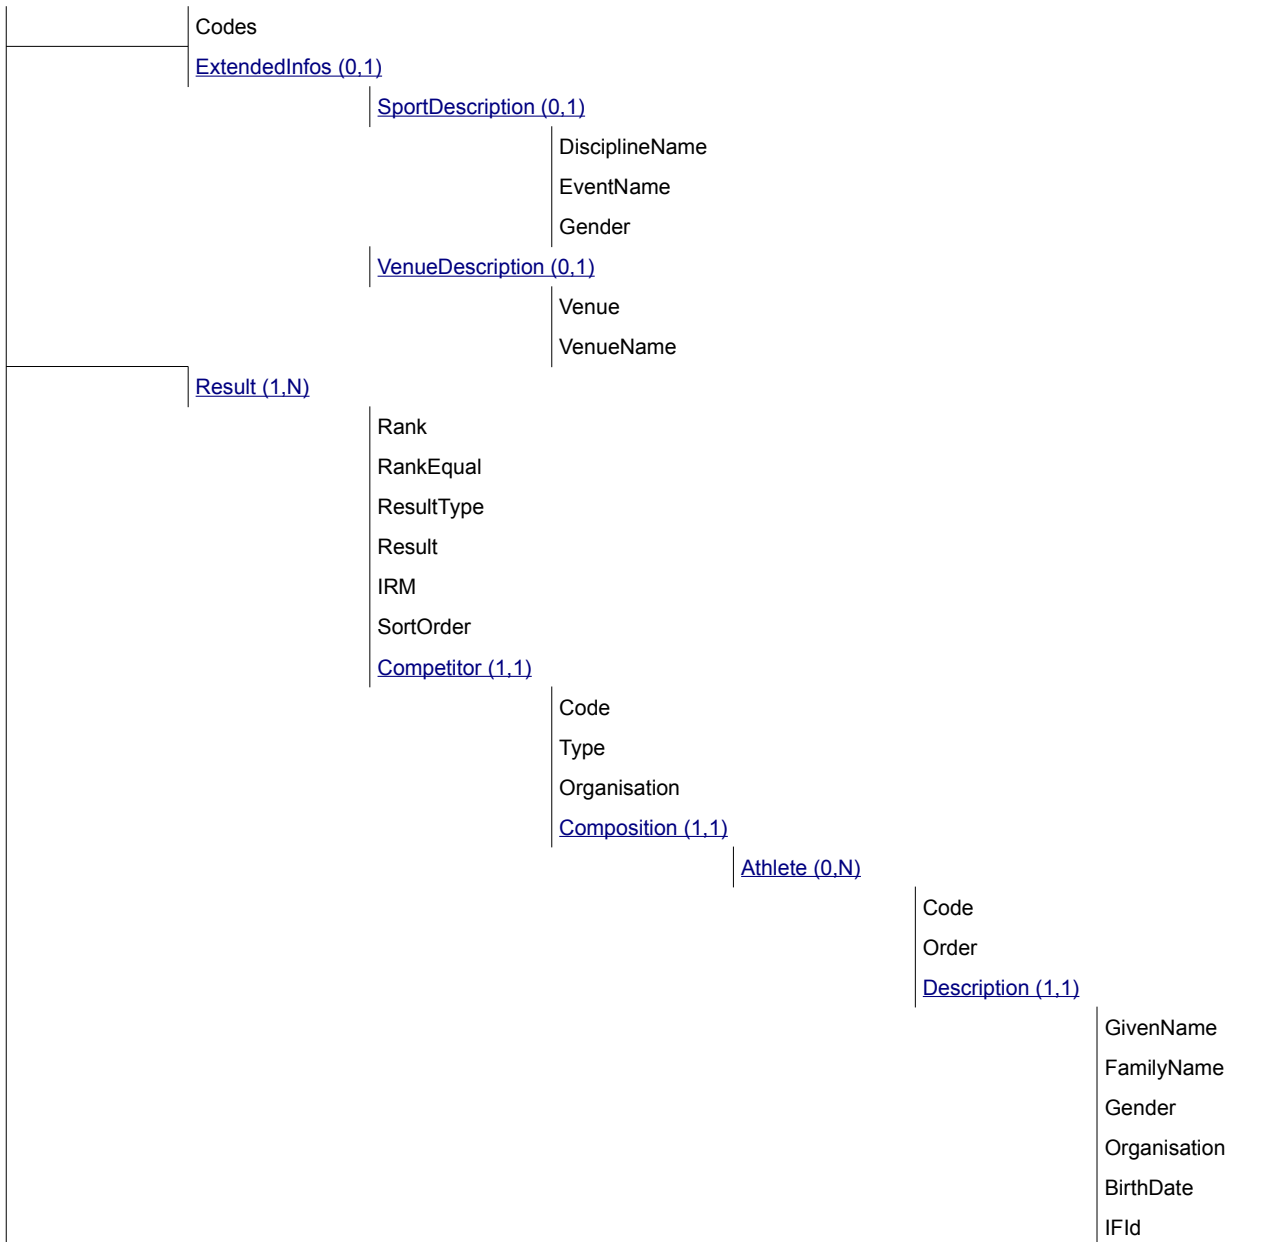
Codes
ExtendedInfos (0,1)
SportDescription (0,1)
DisciplineName
EventName
Gender
VenueDescription (0,1)
Venue
VenueName
Result (1,N)
Rank
RankEqual
ResultType
Result
IRM
SortOrder
Competitor (1,1)
Code
Type
Organisation
Composition (1,1)
Athlete (0,N)
Code
Order
Description (1,1)
GivenName
FamilyName
Gender
Organisation
BirthDate
IFId